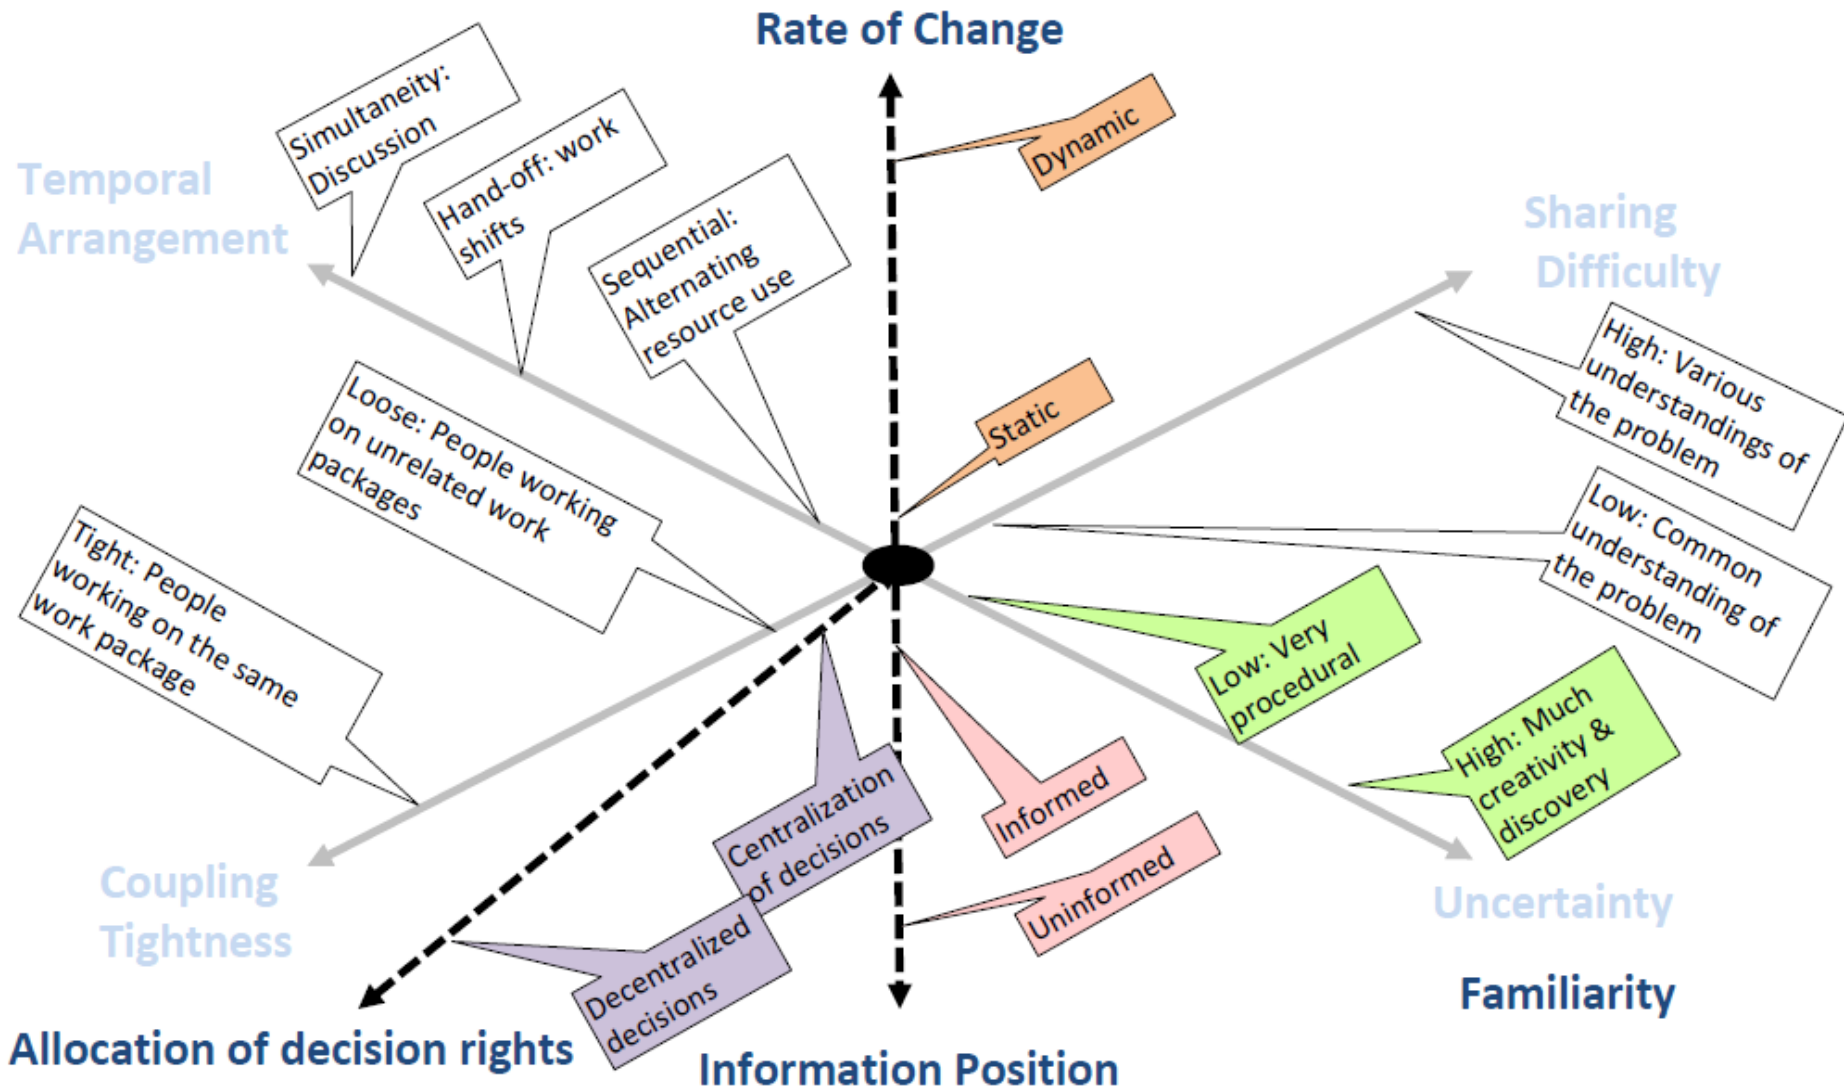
Rate of Change

Temporal Arrangement

Simultaneity: Discussion

Hand-off: work shifts

Sequential: Alternating resource use

Dynamic

Sharing Difficulty

High: Various understandings of the problem

Static

Loose: People working on unrelated work packages

Low: Common understanding of the problem

Tight: People working on the same work package

Low: Very procedural

High: Much creativity & discovery

Centralization of decisions

Informed

Uncertainty

Coupling Tightness

Uninformed

Decentralized decisions

Familiarity

Allocation of decision rights

Information Position